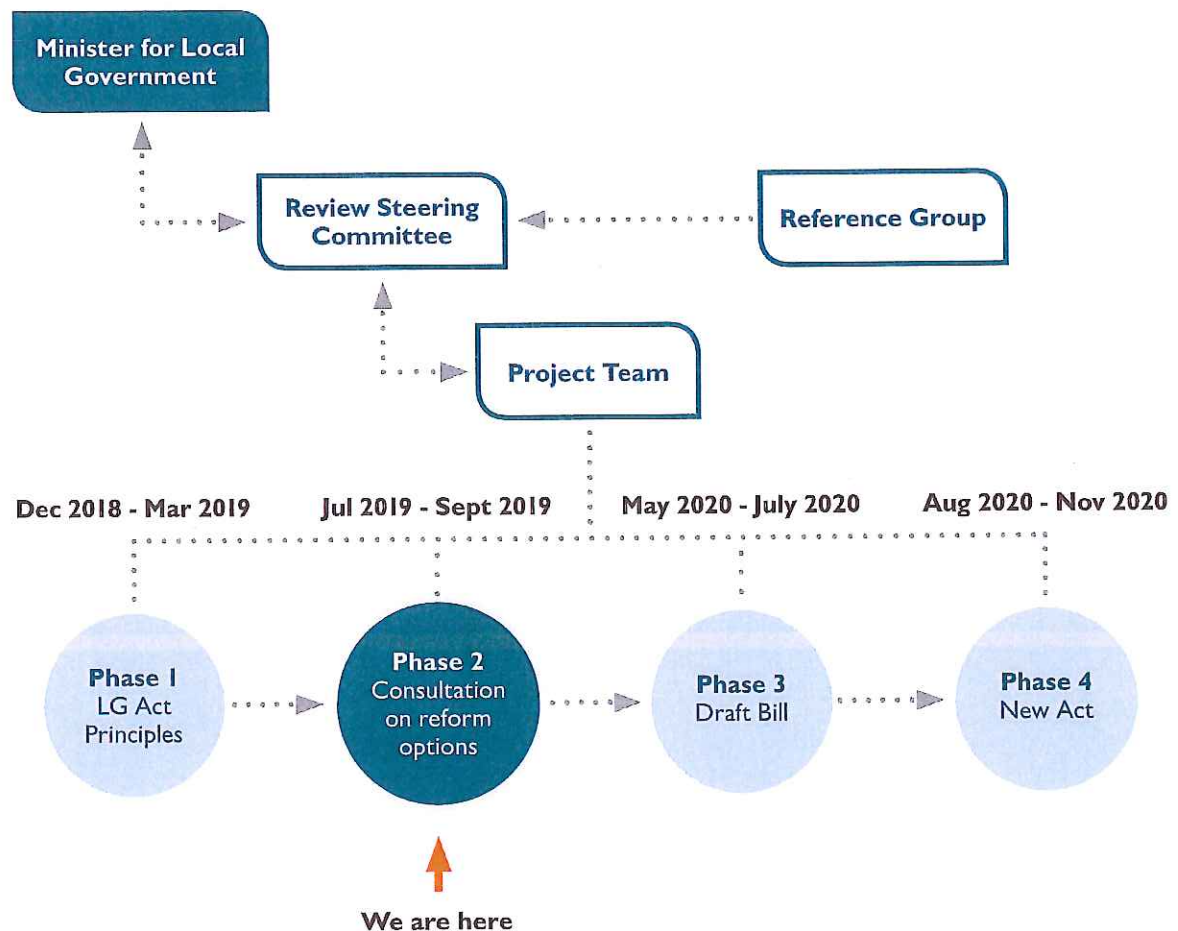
Minister for Local Government

Review Steering Committee

Reference Group

Project Team

Dec 2018 - Mar 2019

Jul 2019 - Sept 2019

May 2020 - July 2020

Aug 2020 - Nov 2020

Phase 1
LG Act Principles

Phase 2
Consultation on reform options

Phase 3
Draft Bill

Phase 4
New Act

We are here